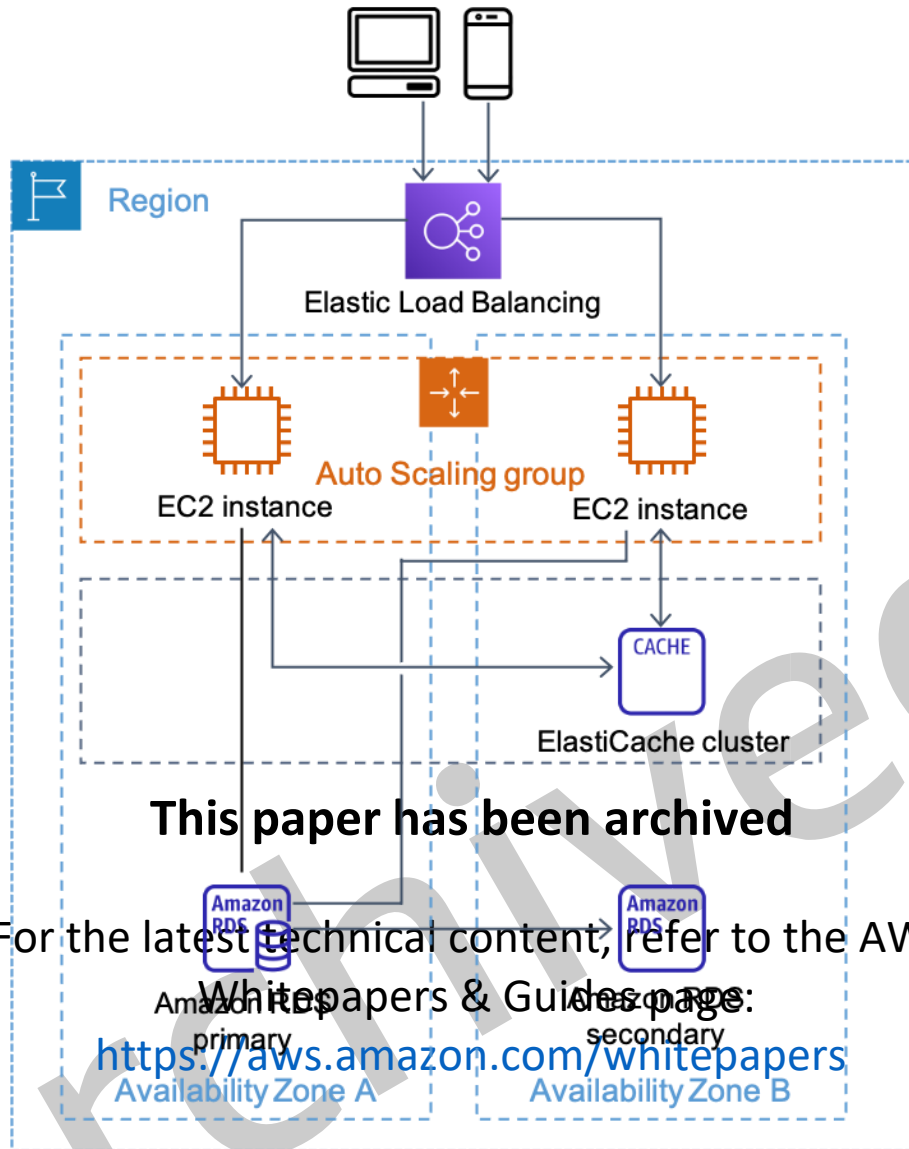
Region

Elastic Load Balancing

Auto Scaling group

EC2 instance

EC2 instance

CACHE

ElastiCache cluster

This paper has been archived

For the latest technical content, refer to the AW

Whitepapers & Guides page:

https://aws.amazon.com/whitepapers

Amazon RDS

Amazon RDS primary

Amazon RDS

Amazon RDS secondary

Availability Zone A

Availability Zone B